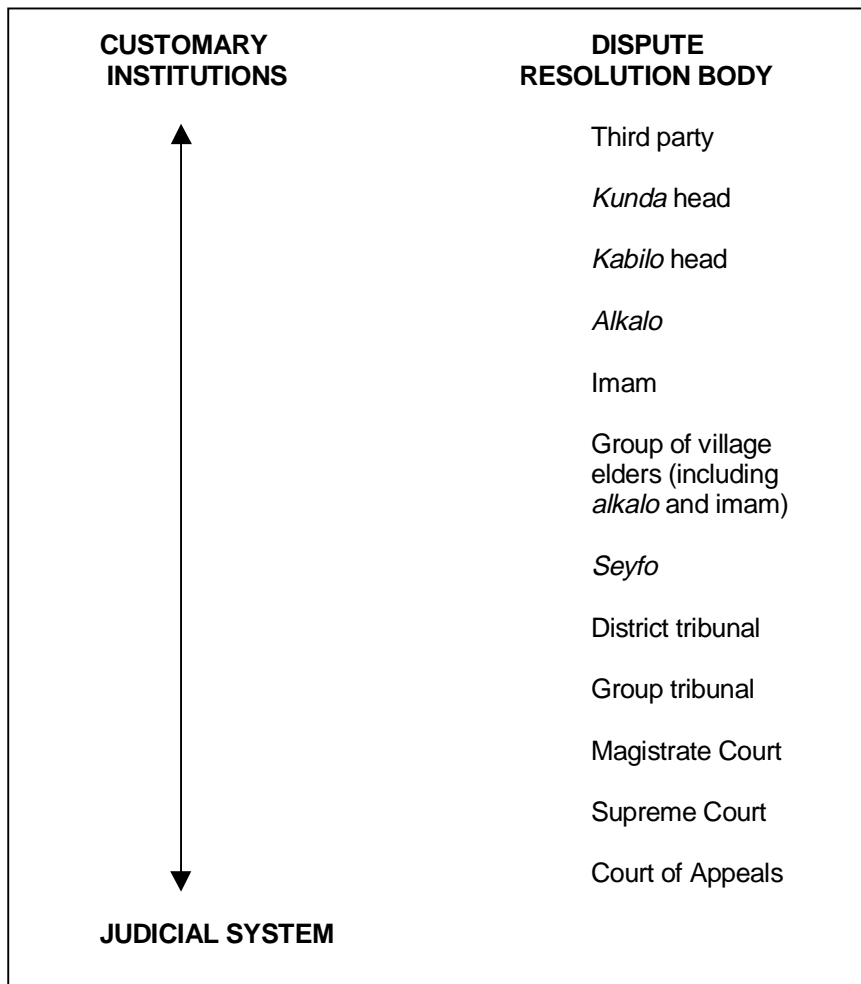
CUSTOMARY INSTITUTIONS

DISPUTE RESOLUTION BODY

Third party

Kunda head

Kabilo head

Alkalo

Imam

Group of village elders (including alkalo and imam)

Seyfo

District tribunal

Group tribunal

Magistrate Court

Supreme Court

Court of Appeals

JUDICIAL SYSTEM